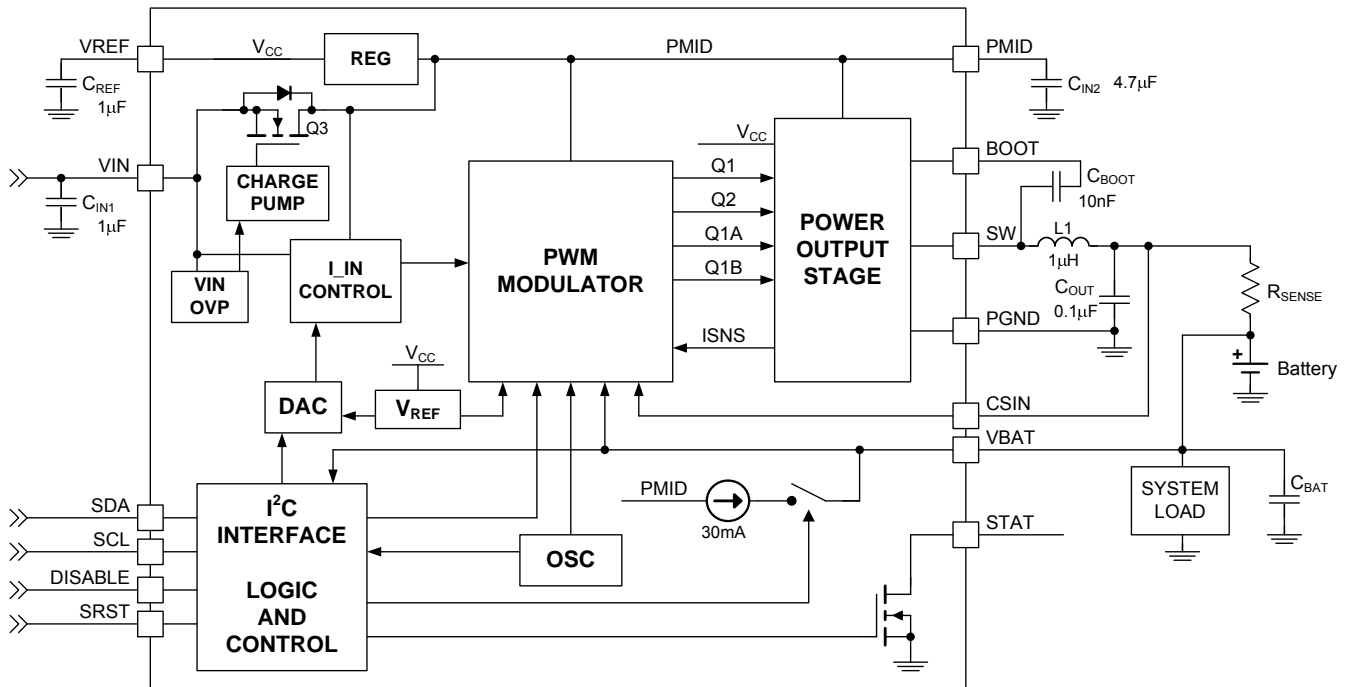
VREF
$V_{CC}$
REG
PMID
PMID
$C_{REF}$
1μF
Q3
$C_{IN2}$ 4.7μF
VIN
CHARGE PUMP
$V_{CC}$
Q1
BOOT
$C_{BOOT}$
10nF
$C_{IN1}$
1μF
Q2
POWER OUTPUT STAGE
SW
L1
1μH
Q1A
PWM MODULATOR
I_IN CONTROL
Q1B
$R_{SENSE}$
VIN OVP
$C_{OUT}$
0.1μF
PGND
ISNS
$V_{CC}$
Battery
DAC
$V_{REF}$
CSIN
VBAT
SDA
$I^2C$ INTERFACE
PMID
SYSTEM LOAD
$C_{BAT}$
SCL
30mA
STAT
DISABLE
OSC
LOGIC AND CONTROL
SRST